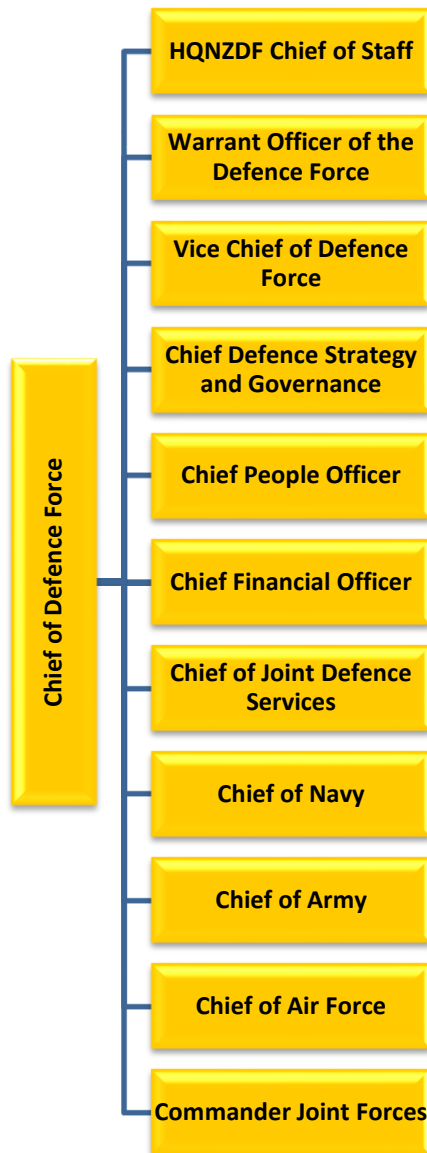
Chief of Defence Force

HQNZDF Chief of Staff

Warrant Officer of the Defence Force

Vice Chief of Defence Force

Chief Defence Strategy and Governance

Chief People Officer

Chief Financial Officer

Chief of Joint Defence Services

Chief of Navy

Chief of Army

Chief of Air Force

Commander Joint Forces